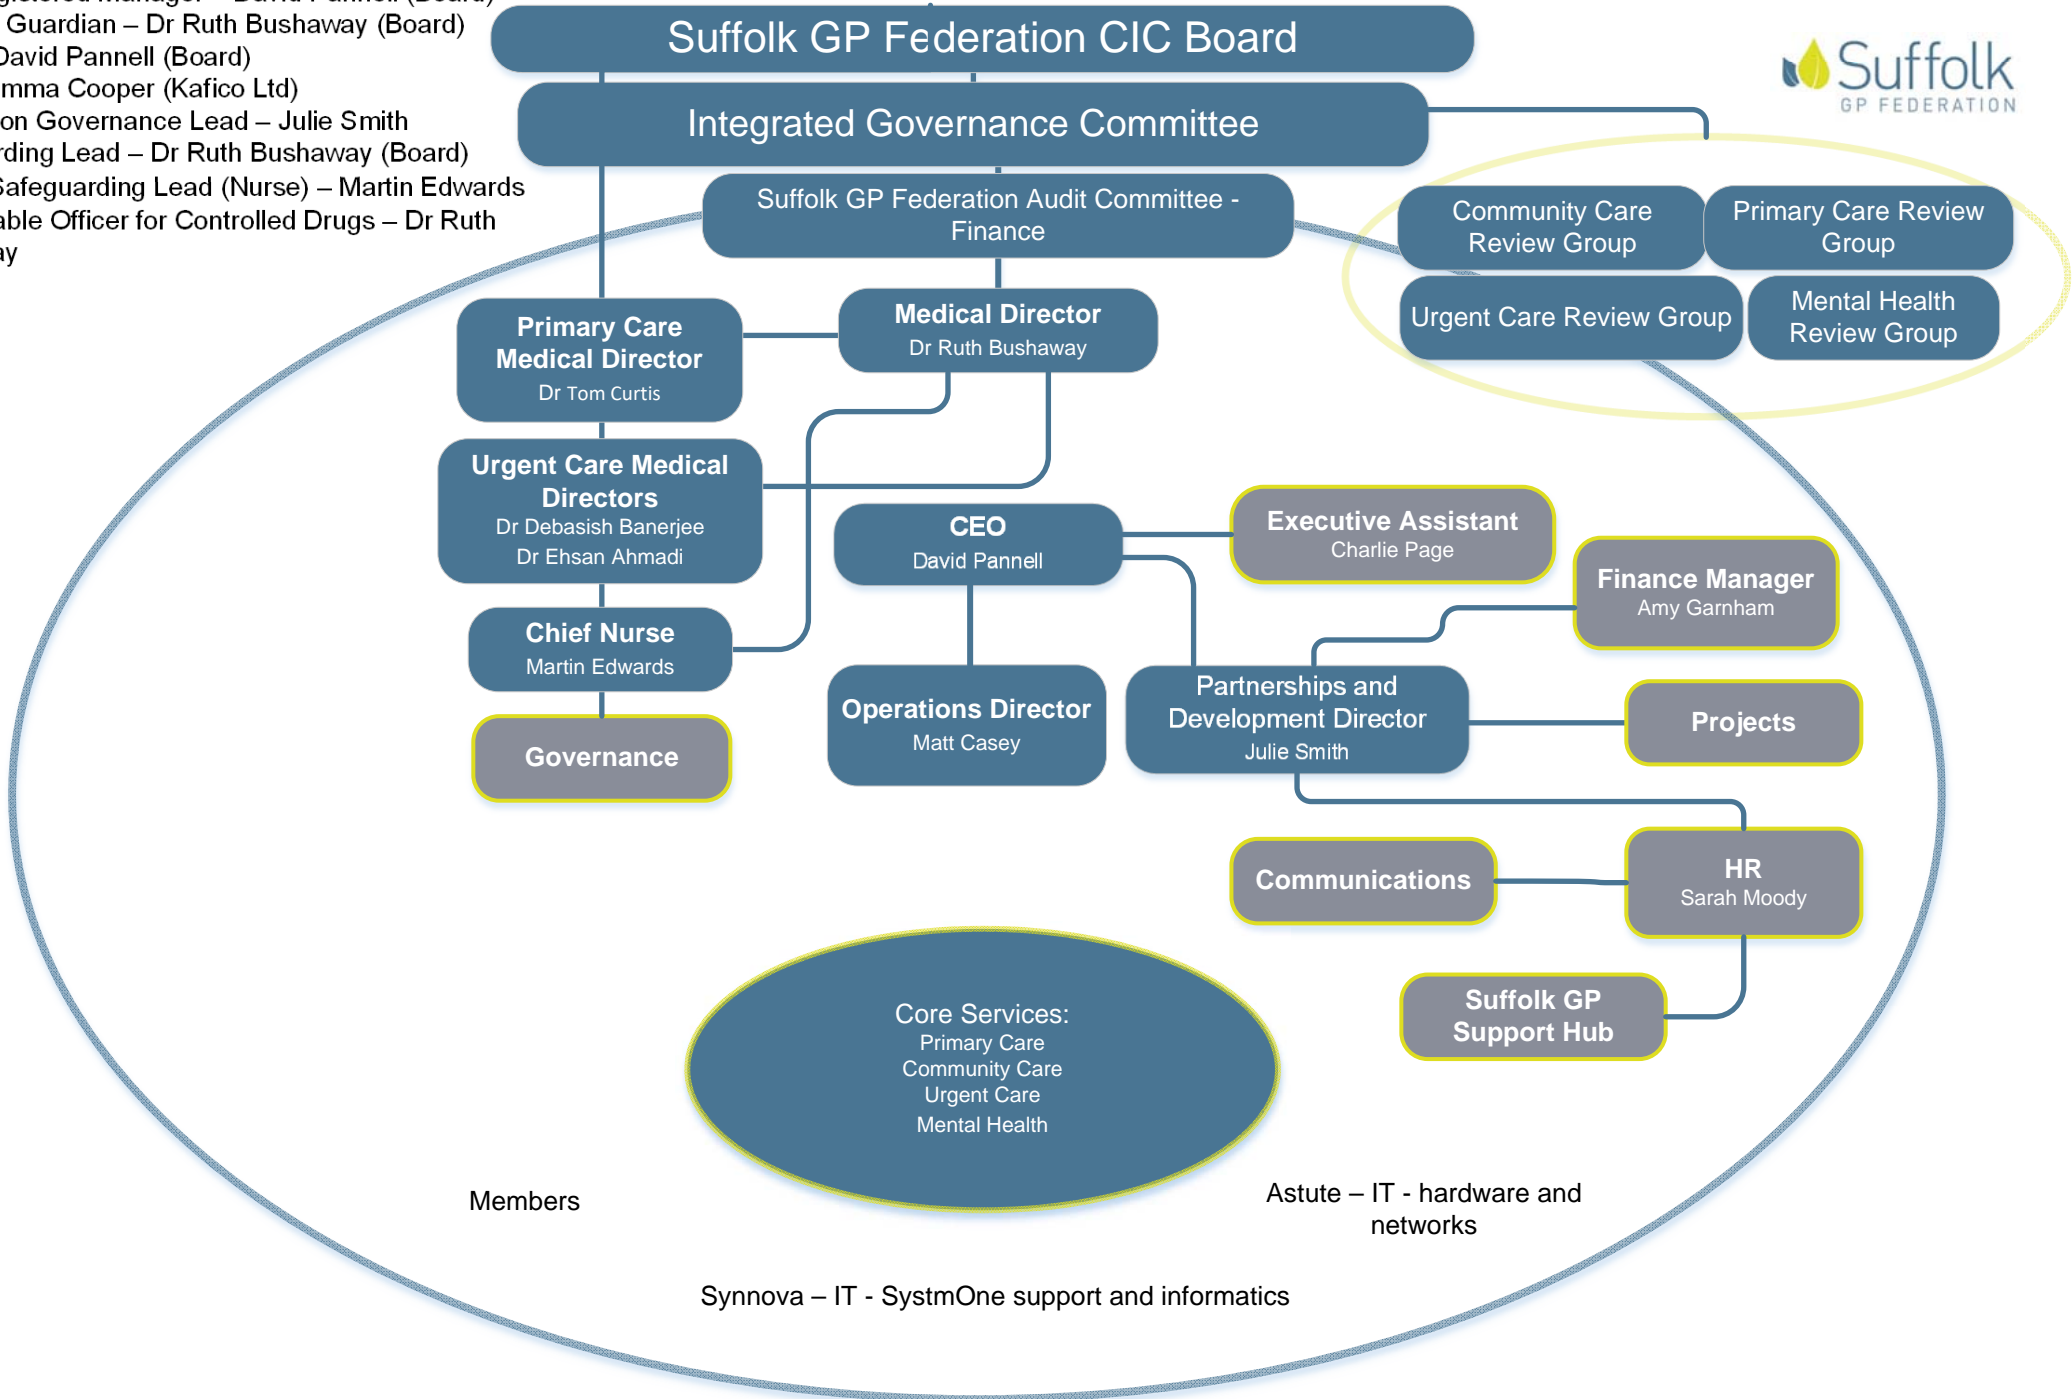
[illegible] Guardian – Dr Ruth Bushaway (Board)
David Pannell (Board)
mma Cooper (Kafico Ltd)
on Governance Lead – Julie Smith
rding Lead – Dr Ruth Bushaway (Board)
Safeguarding Lead (Nurse) – Martin Edwards
able Officer for Controlled Drugs – Dr Ruth
ay

Suffolk GP Federation CIC Board

Suffolk GP FEDERATION

Integrated Governance Committee

Suffolk GP Federation Audit Committee - Finance

Community Care Review Group

Primary Care Review Group

Urgent Care Review Group

Mental Health Review Group

Primary Care Medical Director
Dr Tom Curtis

Medical Director
Dr Ruth Bushaway

Urgent Care Medical Directors
Dr Debasish Banerjee
Dr Ehsan Ahmadi

CEO
David Pannell

Executive Assistant
Charlie Page

Finance Manager
Amy Garnham

Chief Nurse
Martin Edwards

Operations Director
Matt Casey

Partnerships and Development Director
Julie Smith

Projects

Governance

Communications

HR
Sarah Moody

Suffolk GP Support Hub

Core Services:
Primary Care
Community Care
Urgent Care
Mental Health

Members

Astute – IT - hardware and networks

Synnova – IT - SystmOne support and informatics